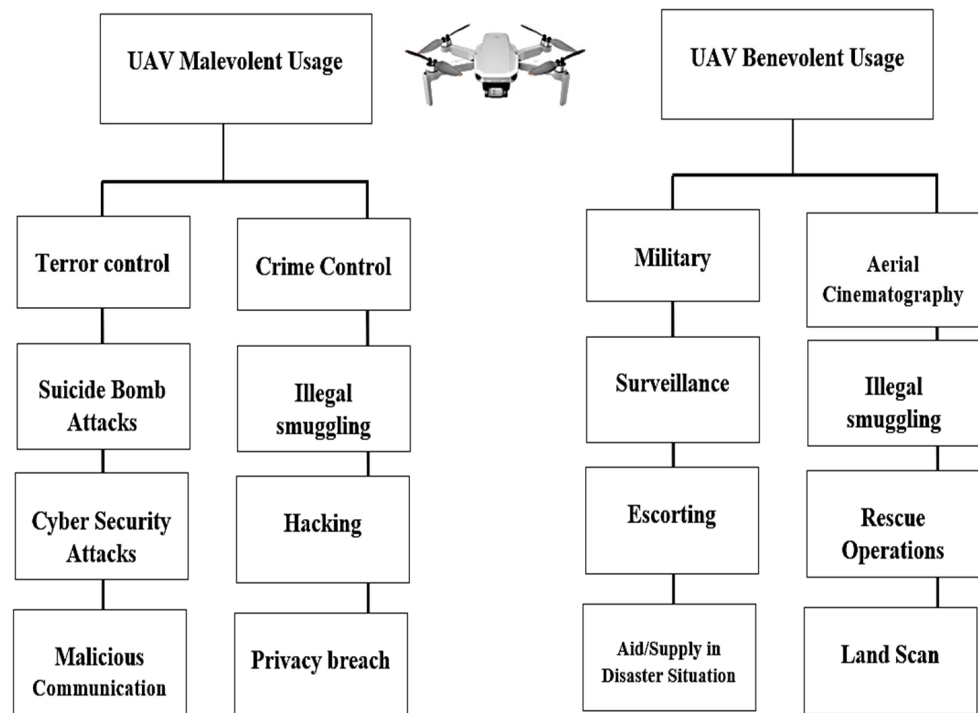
UAV Malevolent Usage

Terror control

Suicide Bomb Attacks

Cyber Security Attacks

Malicious Communication

Crime Control

Illegal smuggling

Hacking

Privacy breach

UAV Benevolent Usage

Military

Surveillance

Escorting

Aid/Supply in Disaster Situation

Aerial Cinematography

Illegal smuggling

Rescue Operations

Land Scan